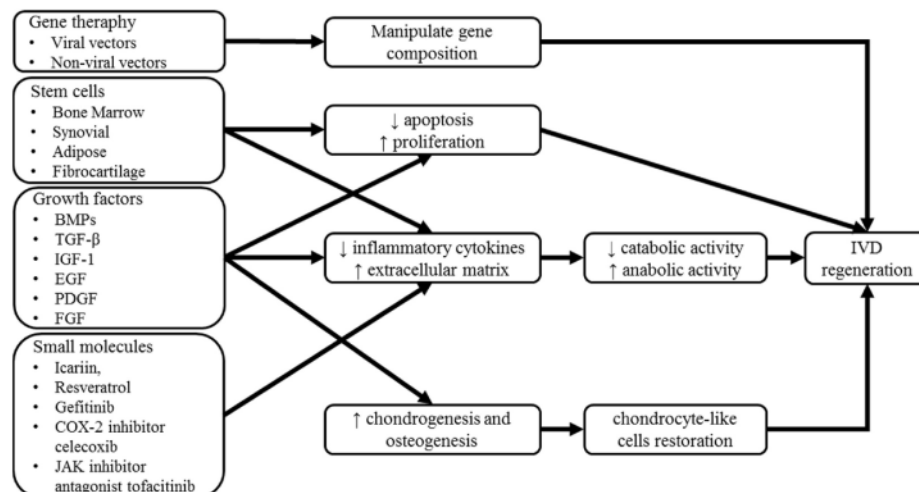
Gene theraphy
• Viral vectors
• Non-viral vectors

Stem cells
• Bone Marrow
• Synovial
• Adipose
• Fibrocartilage

Growth factors
• BMPs
• TGF-β
• IGF-1
• EGF
• PDGF
• FGF

Small molecules
• Icariin,
• Resveratrol
• Gefitinib
• COX-2 inhibitor celecoxib
• JAK inhibitor antagonist tofacitinib

Manipulate gene composition

↓ apoptosis
↑ proliferation

↓ inflammatory cytokines
↑ extracellular matrix

↑ chondrogenesis and osteogenesis

↓ catabolic activity
↑ anabolic activity

chondrocyte-like cells restoration

IVD regeneration